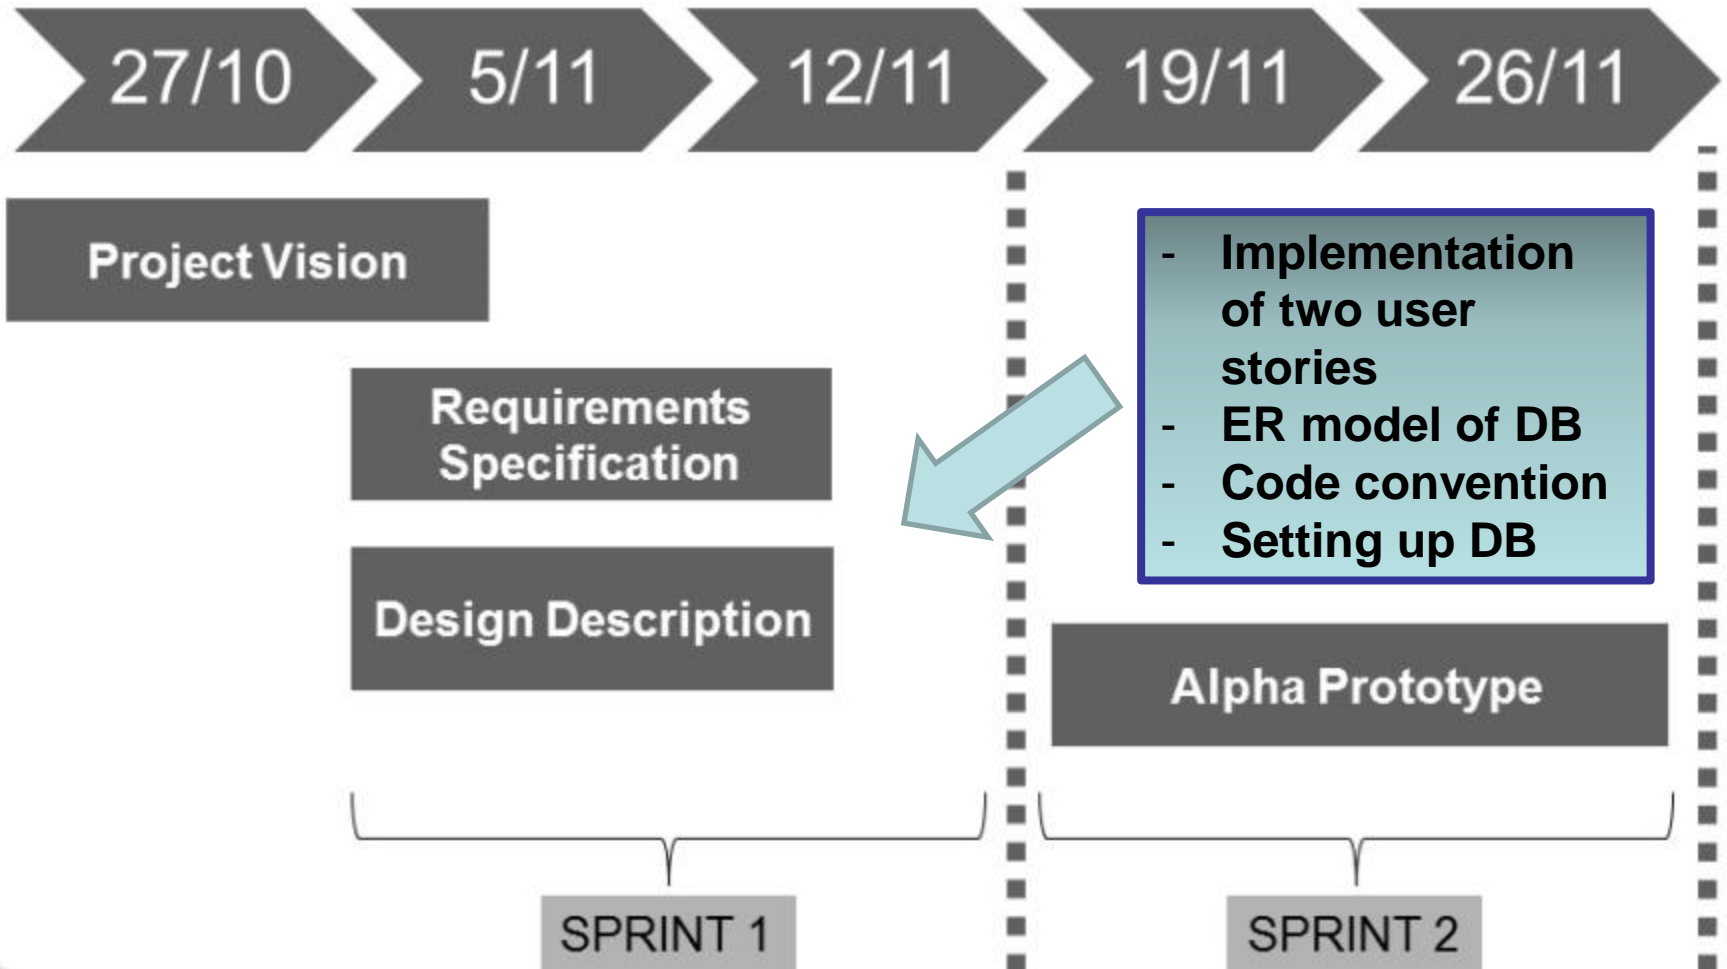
27/10 5/11 12/11 19/11 26/11

Project Vision

Requirements Specification

Design Description

- Implementation of two user stories
- ER model of DB
- Code convention
- Setting up DB

Alpha Prototype

SPRINT 1

SPRINT 2